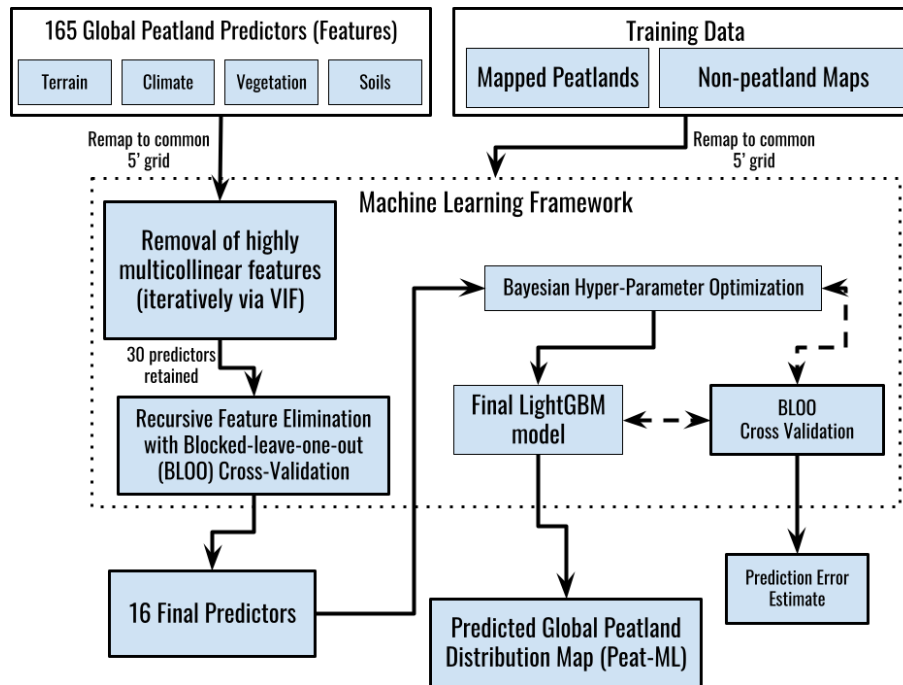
165 Global Peatland Predictors (Features)

Terrain

Climate

Vegetation

Soils

Training Data

Mapped Peatlands

Non-peatland Maps

Remap to common 5' grid

Remap to common 5' grid

Machine Learning Framework

Removal of highly multicollinear features (iteratively via VIF)

30 predictors retained

Recursive Feature Elimination with Blocked-leave-one-out (BLOO) Cross-Validation

Bayesian Hyper-Parameter Optimization

Final LightGBM model

BLOO Cross Validation

16 Final Predictors

Predicted Global Peatland Distribution Map (Peat-ML)

Prediction Error Estimate